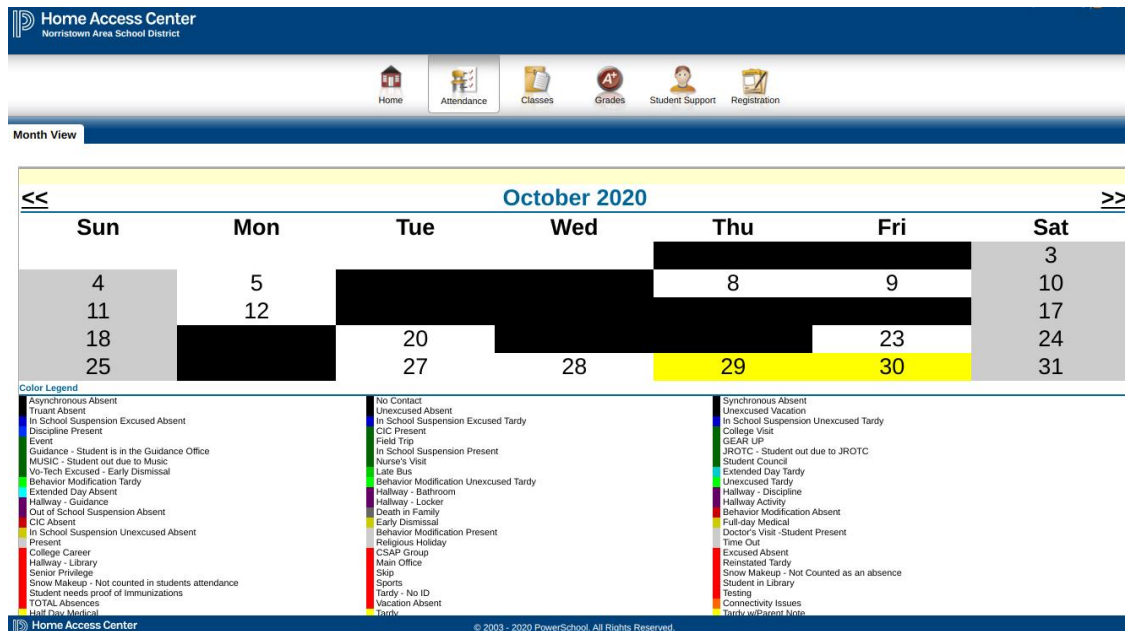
Home Access Center
Norristown Area School District

Home Attendance Classes Grades Student Support Registration

Month View

<< October 2020 >>

| Sun | Mon | Tue | Wed | Thu | Fri | Sat |
|---|---|---|---|---|---|---|
| | | | | | | 3 |
| 4 | 5 | | | 8 | 9 | 10 |
| 11 | 12 | | | | | 17 |
| 18 | | 20 | | | 23 | 24 |
| 25 | | 27 | 28 | 29 | 30 | 31 |

Color Legend

Asynchronous Absent
Truant Absent
In School Suspension Excused Absent
Discipline Present
Event
Guidance - Student is in the Guidance Office
MUSIC - Student out due to Music
Vo-Tech Excused - Early Dismissal
Behavior Modification Tardy
Extended Day Absent
Hallway - Guidance
Out of School Suspension Absent
CIC Absent
In School Suspension Unexcused Absent
Present
College Career
Hallway - Library
Senior Privilege
Snow Makeup - Not counted in students attendance
Student needs proof of Immunizations
TOTAL Absences
Half Day Medical

No Contact
Unexcused Absent
In School Suspension Excused Tardy
CIC Present
Field Trip
In School Suspension Present
Nurse's Visit
Late Bus
Behavior Modification Unexcused Tardy
Hallway - Bathroom
Hallway - Locker
Death in Family
Early Dismissal
Behavior Modification Present
Religious Holiday
CSAP Group
Main Office
Skip
Sports
Tardy - No ID
Vacation Absent
Tardy

Synchronous Absent
Unexcused Vacation
In School Suspension Unexcused Tardy
College Visit
GEAR UP
JROTC - Student out due to JROTC
Student Council
Extended Day Tardy
Unexcused Tardy
Hallway - Discipline
Hallway Activity
Behavior Modification Absent
Full-day Medical
Doctor's Visit -Student Present
Time Out
Excused Absent
Reinstated Tardy
Snow Makeup - Not Counted as an absence
Student in Library
Testing
Connectivity Issues
Tardy w/Parent Note

Home Access Center
© 2003 - 2020 PowerSchool. All Rights Reserved.